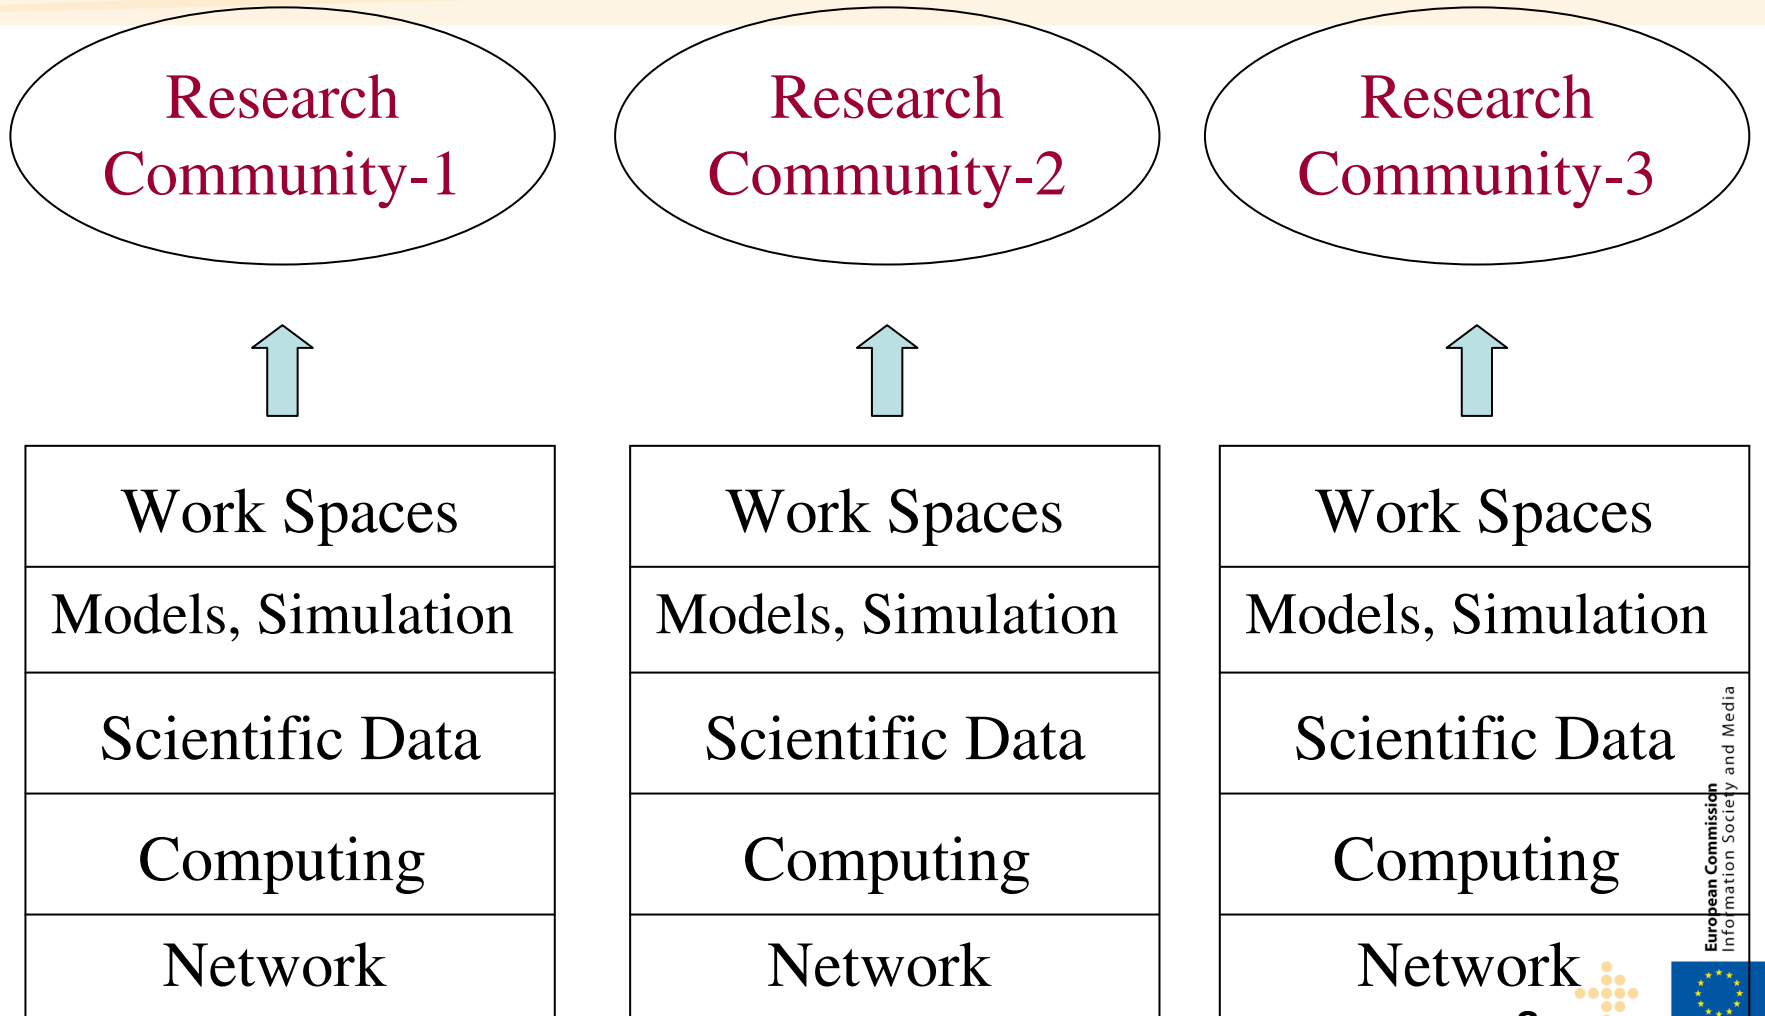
Research Community-1

Research Community-2

Research Community-3

| Work Spaces |
|---|
| Models, Simulation |
| Scientific Data |
| Computing |
| Network |

| Work Spaces |
|---|
| Models, Simulation |
| Scientific Data |
| Computing |
| Network |

| Work Spaces |
|---|
| Models, Simulation |
| Scientific Data |
| Computing |
| Network |

European Commission
Information Society and Media